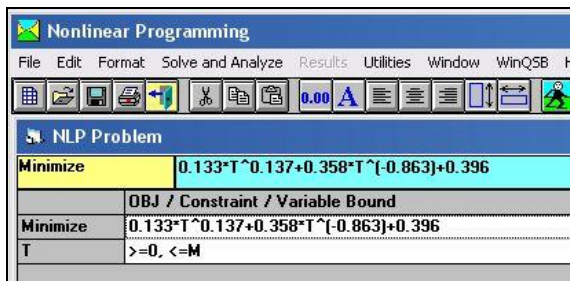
Nonlinear Programming

File Edit Format Solve and Analyze Results Utilities Window WinQSB H

0.00 A

NLP Problem

Minimize 0.133*T^0.137+0.358*T^(-0.863)+0.396

| | OBJ / Constraint / Variable Bound |
|---|---|
| Minimize | 0.133*T^0.137+0.358*T^(-0.863)+0.396 |
| T | >=0, <=M |